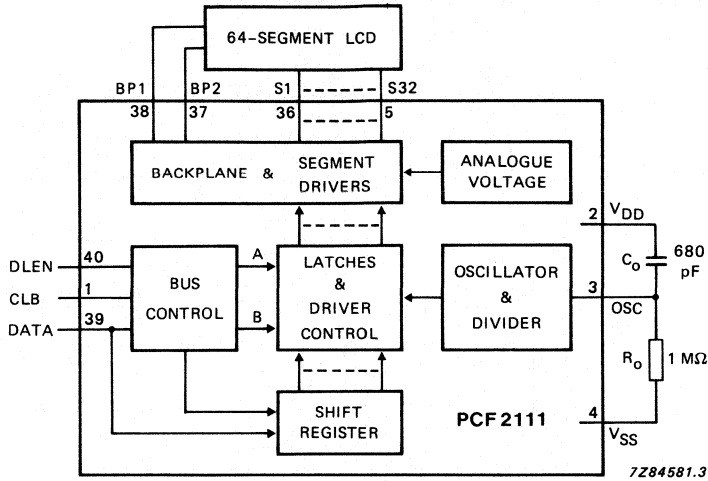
64-SEGMENT LCD

BP1
38
BP2
37
S1
36
S32
5

BACKPLANE & SEGMENT DRIVERS

ANALOGUE VOLTAGE

2 $V_{DD}$

$C_o$
680 pF

DLEN 40
CLB 1
DATA 39

BUS CONTROL

A
B

LATCHES & DRIVER CONTROL

OSCILLATOR & DIVIDER

3
OSC

$R_o$
1 MΩ

SHIFT REGISTER

PCF2111

4
$V_{SS}$

7Z84581.3